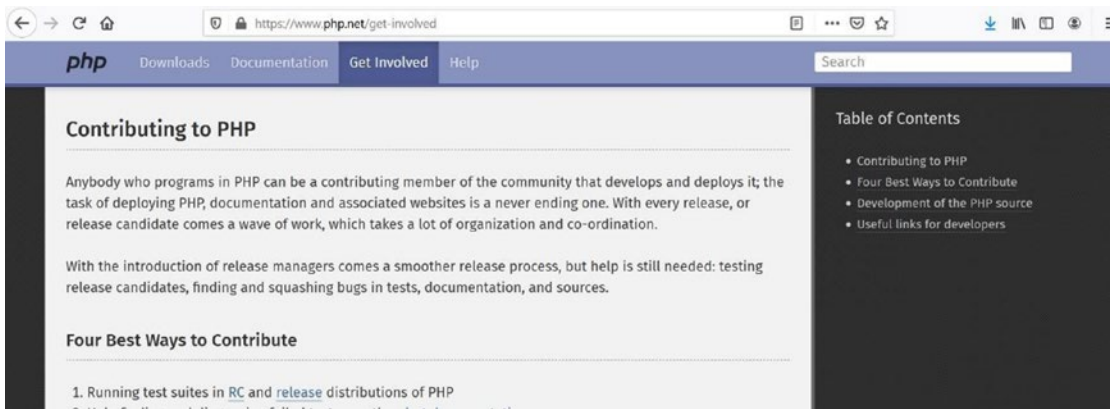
https://www.php.net/get-involved

php Downloads Documentation Get Involved Help

Search

Contributing to PHP

Anybody who programs in PHP can be a contributing member of the community that develops and deploys it; the task of deploying PHP, documentation and associated websites is a never ending one. With every release, or release candidate comes a wave of work, which takes a lot of organization and co-ordination.

With the introduction of release managers comes a smoother release process, but help is still needed: testing release candidates, finding and squashing bugs in tests, documentation, and sources.

Four Best Ways to Contribute

1. Running test suites in RC and release distributions of PHP

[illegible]

Table of Contents

• Contributing to PHP
• Four Best Ways to Contribute
• Development of the PHP source
• Useful links for developers